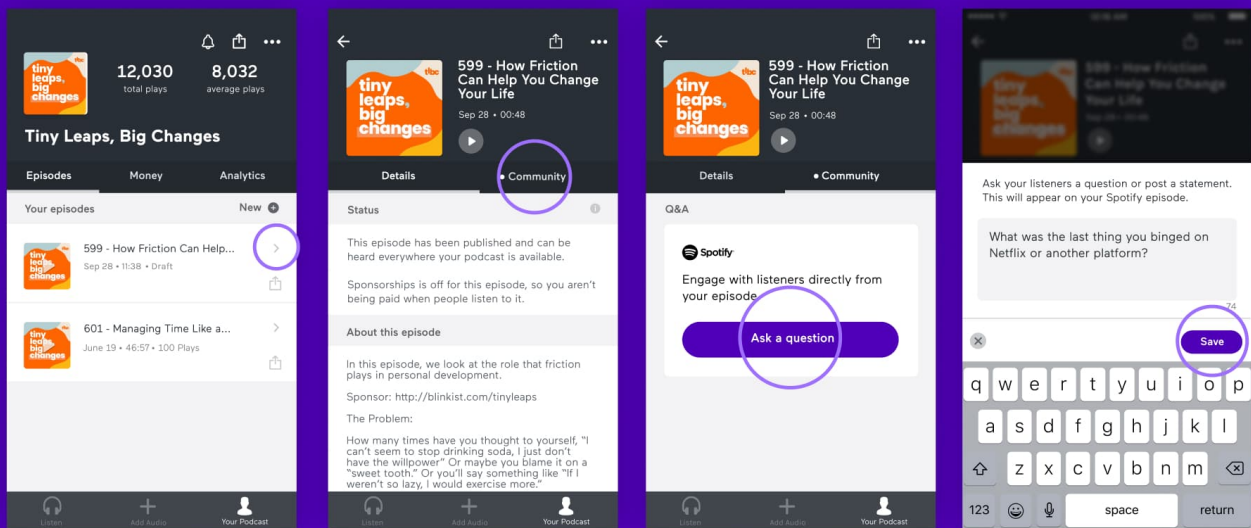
tiny leaps, big changes

12,030
total plays

8,032
average plays

Tiny Leaps, Big Changes

Episodes Money Analytics

Your episodes
New

599 - How Friction Can Help...
Sep 28 • 11:38 • Draft

601 - Managing Time Like a...
June 19 • 46:57 • 100 Plays

Listen Add Audio Your Podcast

599 - How Friction Can Help You Change Your Life
Sep 28 • 00:48

Details • Community

Status

This episode has been published and can be heard everywhere your podcast is available.

Sponsorships is off for this episode, so you aren't being paid when people listen to it.

About this episode

In this episode, we look at the role that friction plays in personal development.

Sponsor: http://blinkist.com/tinyleaps

The Problem:

How many times have you thought to yourself, "I can't seem to stop drinking soda, I just don't have the willpower" Or maybe you blame it on a "sweet tooth." Or you'll say something like "If I weren't so lazy, I would exercise more."

Listen Add Audio Your Podcast

599 - How Friction Can Help You Change Your Life
Sep 28 • 00:48

Details • Community

Q&A

Spotify

Engage with listeners directly from your episode

Ask a question

Listen Add Audio Your Podcast

599 - How Friction Can Help You Change Your Life

Ask your listeners a question or post a statement. This will appear on your Spotify episode.

What was the last thing you binged on Netflix or another platform?

74

Save

q w e r t y u i o p
a s d f g h j k l
z x c v b n m
123 space return